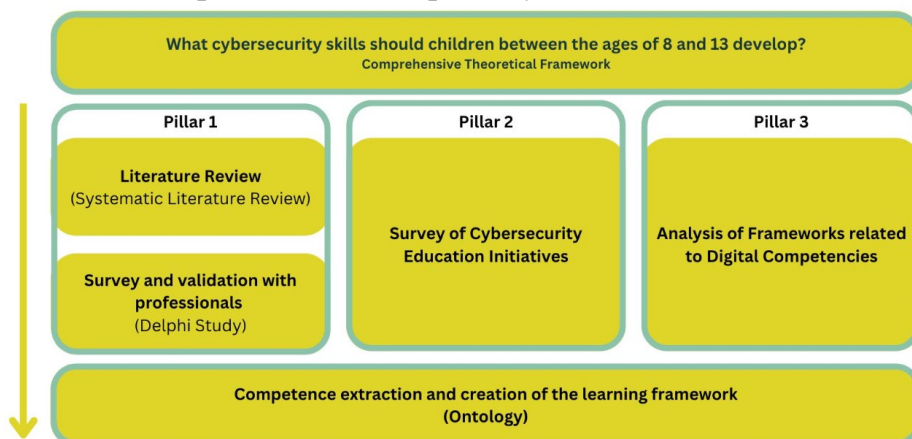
What cybersecurity skills should children between the ages of 8 and 13 develop?
Comprehensive Theoretical Framework

Pillar 1

Literature Review
(Systematic Literature Review)

Survey and validation with professionals
(Delphi Study)

Pillar 2

Survey of Cybersecurity Education Initiatives

Pillar 3

Analysis of Frameworks related to Digital Competencies

Competence extraction and creation of the learning framework
(Ontology)